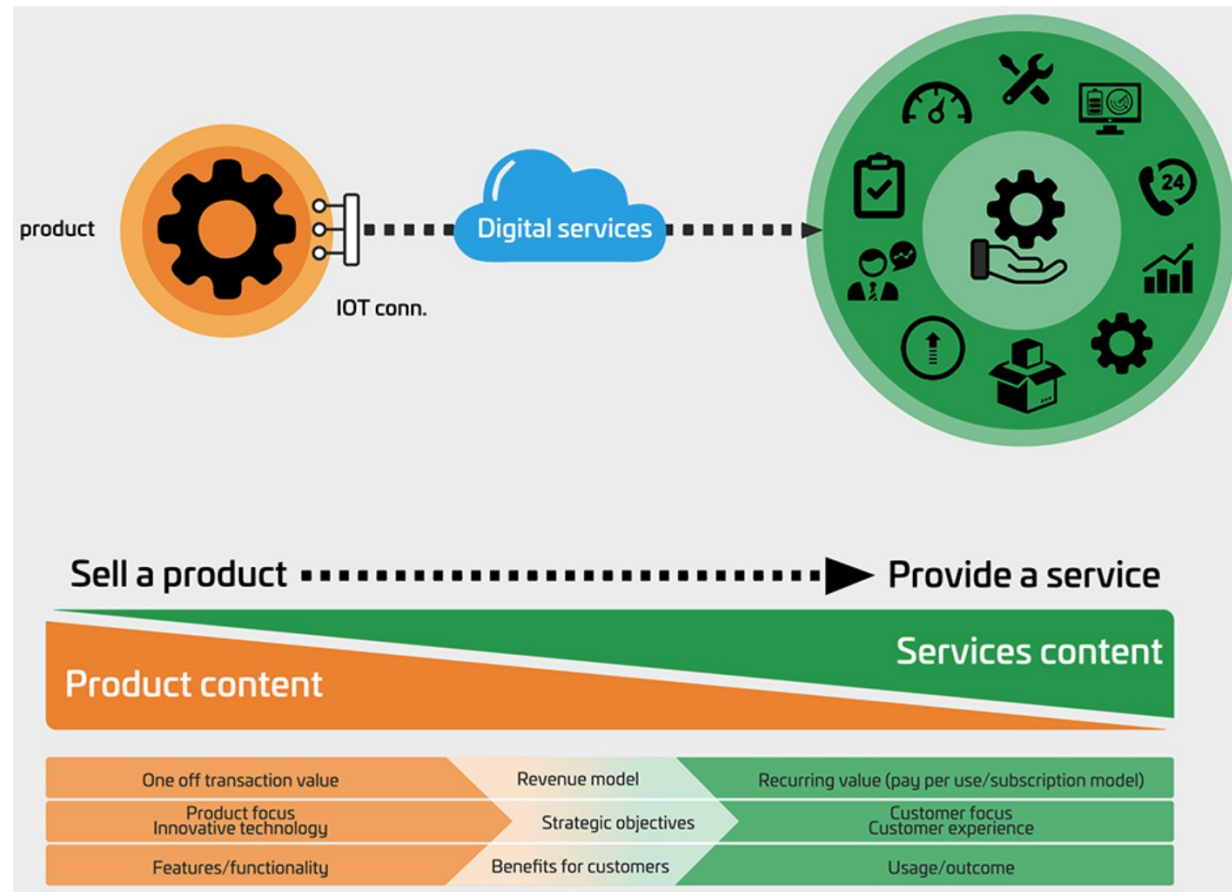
product

IOT conn.

Digital services

24

Sell a product Provide a service

Services content

Product content

| One off transaction value | Revenue model | Recurring value (pay per use/subscription model) |
|---|---|---|
| Product focus Innovative technology | Strategic objectives | Customer focus Customer experience |
| Features/functionality | Benefits for customers | Usage/outcome |